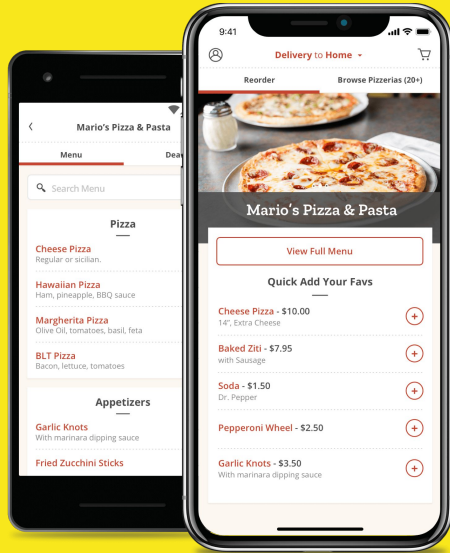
Mario's Pizza & Pasta

Menu

Dea

Search Menu

Pizza

Cheese Pizza
Regular or sicilian.

Hawaiian Pizza
Ham, pineapple, BBQ sauce

Margherita Pizza
Olive Oil, tomatoes, basil, feta

BLT Pizza
Bacon, lettuce, tomatoes

Appetizers

Garlic Knots
With marinara dipping sauce

Fried Zucchini Sticks

9:41

Delivery to Home

Reorder

Browse Pizzerias (20+)

Mario's Pizza & Pasta

View Full Menu

Quick Add Your Favs

Cheese Pizza - $10.00
14", Extra Cheese

Baked Ziti - $7.95
with Sausage

Soda - $1.50
Dr. Pepper

Pepperoni Wheel - $2.50

Garlic Knots - $3.50
With marinara dipping sauce